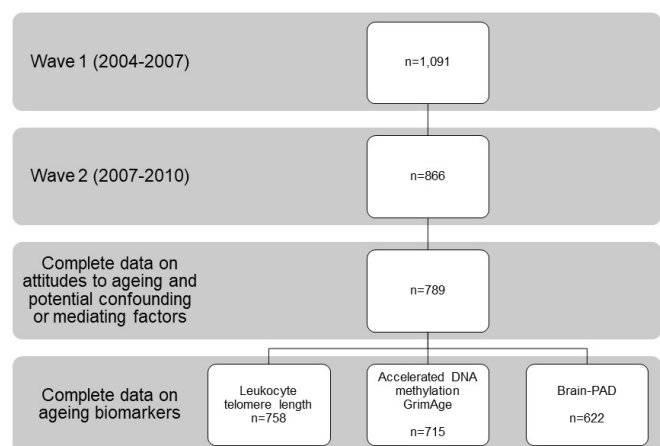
Wave 1 (2004-2007)

n=1,091

Wave 2 (2007-2010)

n=866

Complete data on attitudes to ageing and potential confounding or mediating factors

n=789

Complete data on ageing biomarkers

Leukocyte telomere length n=758

Accelerated DNA methylation GrimAge

n=715

Brain-PAD

n=622